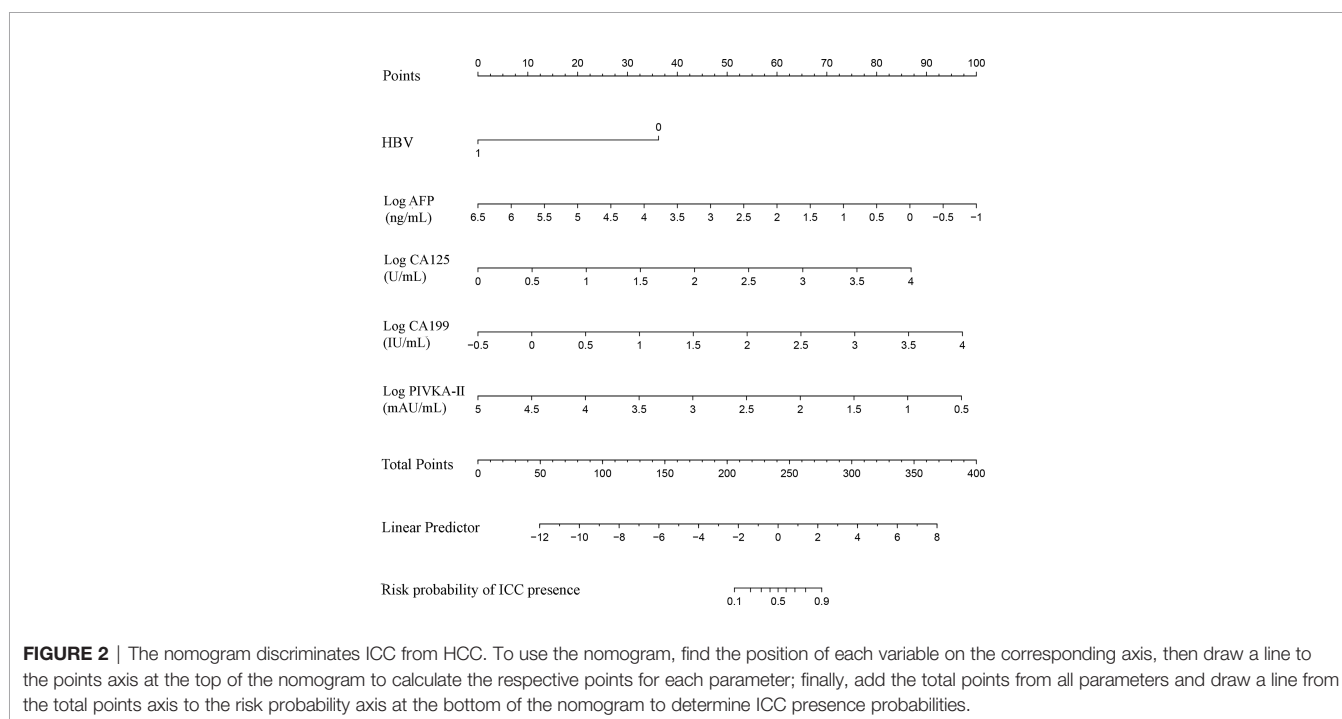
Points
0 10 20 30 40 50 60 70 80 90 100

HBV
0
1

Log AFP (ng/mL)
6.5 6 5.5 5 4.5 4 3.5 3 2.5 2 1.5 1 0.5 0 −0.5 −1

Log CA125 (U/mL)
0 0.5 1 1.5 2 2.5 3 3.5 4

Log CA199 (IU/mL)
−0.5 0 0.5 1 1.5 2 2.5 3 3.5 4

Log PIVKA-II (mAU/mL)
5 4.5 4 3.5 3 2.5 2 1.5 1 0.5

Total Points
0 50 100 150 200 250 300 350 400

Linear Predictor
−12 −10 −8 −6 −4 −2 0 2 4 6 8

Risk probability of ICC presence
0.1 0.5 0.9

FIGURE 2 | The nomogram discriminates ICC from HCC. To use the nomogram, find the position of each variable on the corresponding axis, then draw a line to the points axis at the top of the nomogram to calculate the respective points for each parameter; finally, add the total points from all parameters and draw a line from the total points axis to the risk probability axis at the bottom of the nomogram to determine ICC presence probabilities.